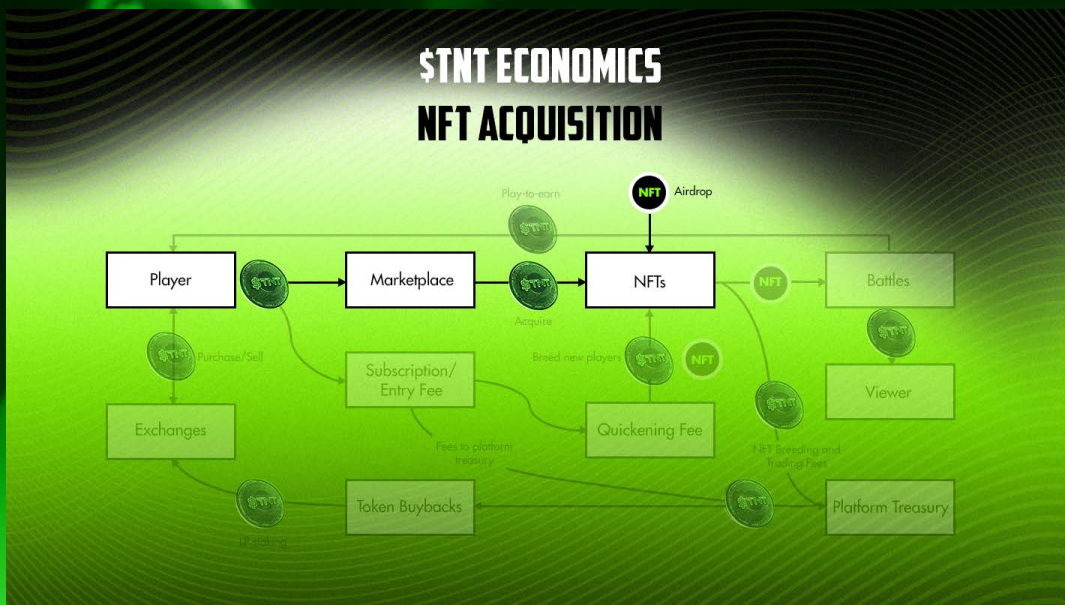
$TNT ECONOMICS
NFT ACQUISITION

NFT Airdrop

Play-to-earn

Player

$TNT

Marketplace

$TNT

Acquire

NFTs

NFT

Battles

$TNT

Purchase/Sell

Subscription/ Entry Fee

Breed new players

$TNT

NFT

$TNT

Viewer

Exchanges

Fees to platform treasury

Quickening Fee

$TNT

NFT Breeding and Trading Fees

$TNT

LP Staking

Token Buybacks

$TNT

Platform Treasury